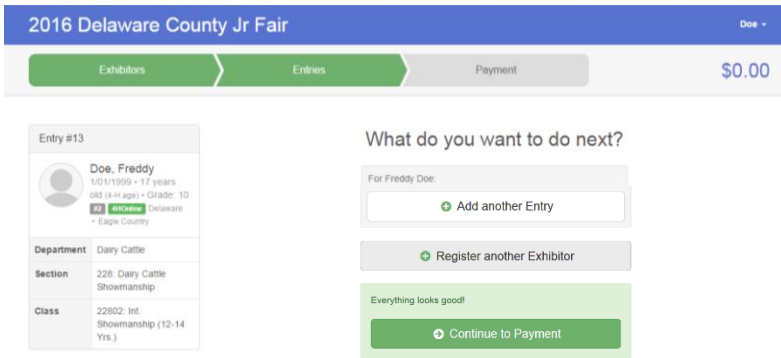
2016 Delaware County Jr Fair

Doe

Exhibitors

Entries

Payment

$0.00

Entry #13

Doe, Freddy

1/01/1999 • 17 years old (4-H age) • Grade: 10

#2 4HOnline Delaware • Eagle Country

| Department | Dairy Cattle |
|---|---|
| Section | 228: Dairy Cattle Showmanship |
| Class | 22802: Int. Showmanship (12-14 Yrs.) |

What do you want to do next?

For Freddy Doe:

Add another Entry

Register another Exhibitor

Everything looks good!

Continue to Payment